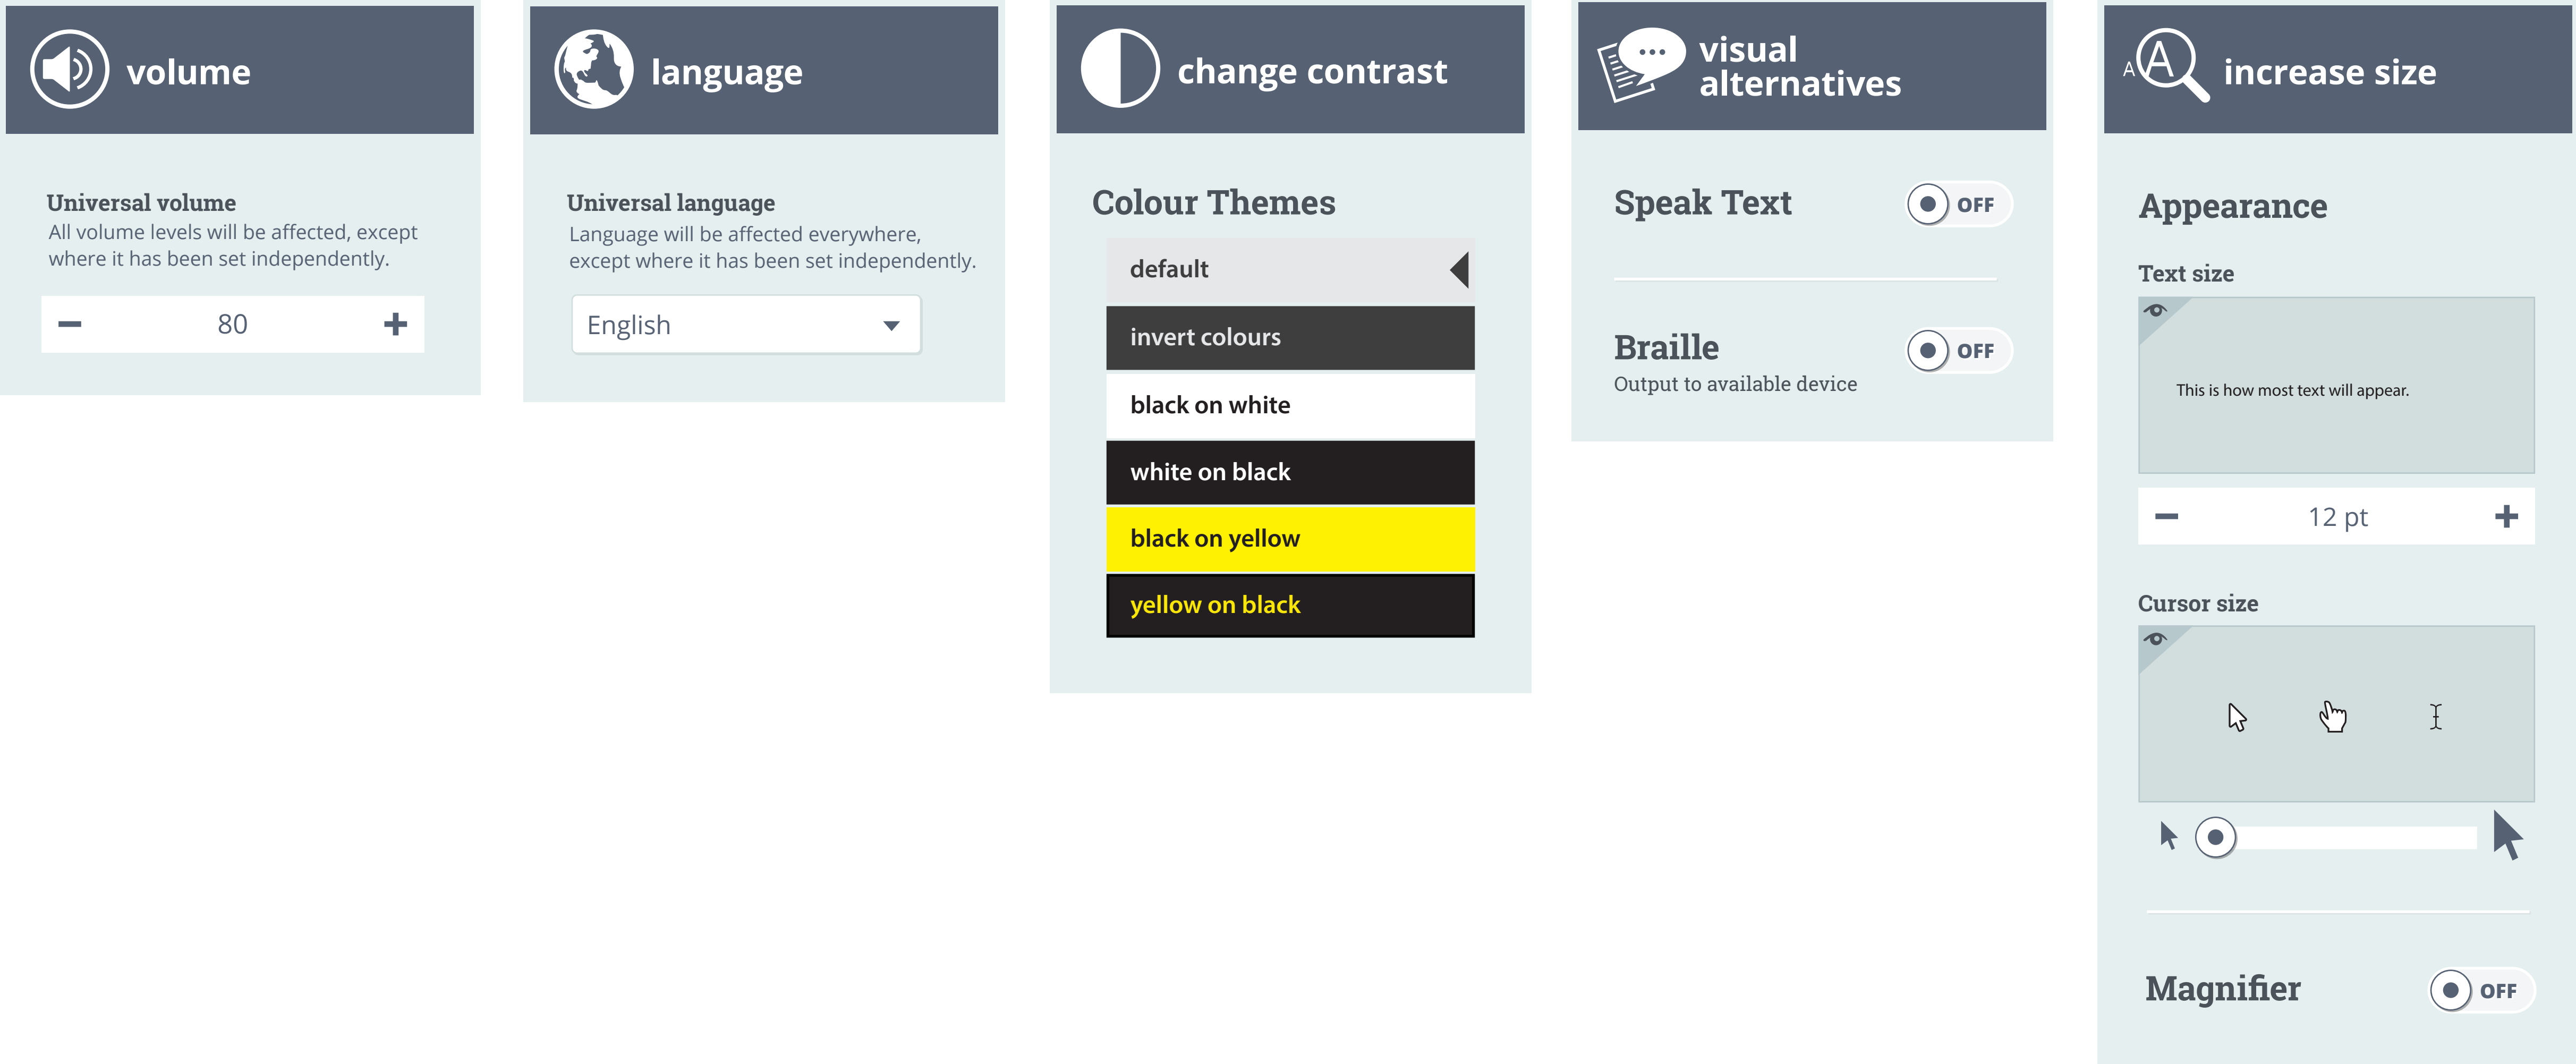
volume

Universal volume
All volume levels will be affected, except where it has been set independently.

−
80
+

language

Universal language
Language will be affected everywhere, except where it has been set independently.

English

change contrast

Colour Themes

default
invert colours
black on white
white on black
black on yellow
yellow on black

visual alternatives

Speak Text
OFF

Braille
Output to available device
OFF

A
increase size

Appearance

Text size

This is how most text will appear.

−
12 pt
+

Cursor size

Magnifier
OFF